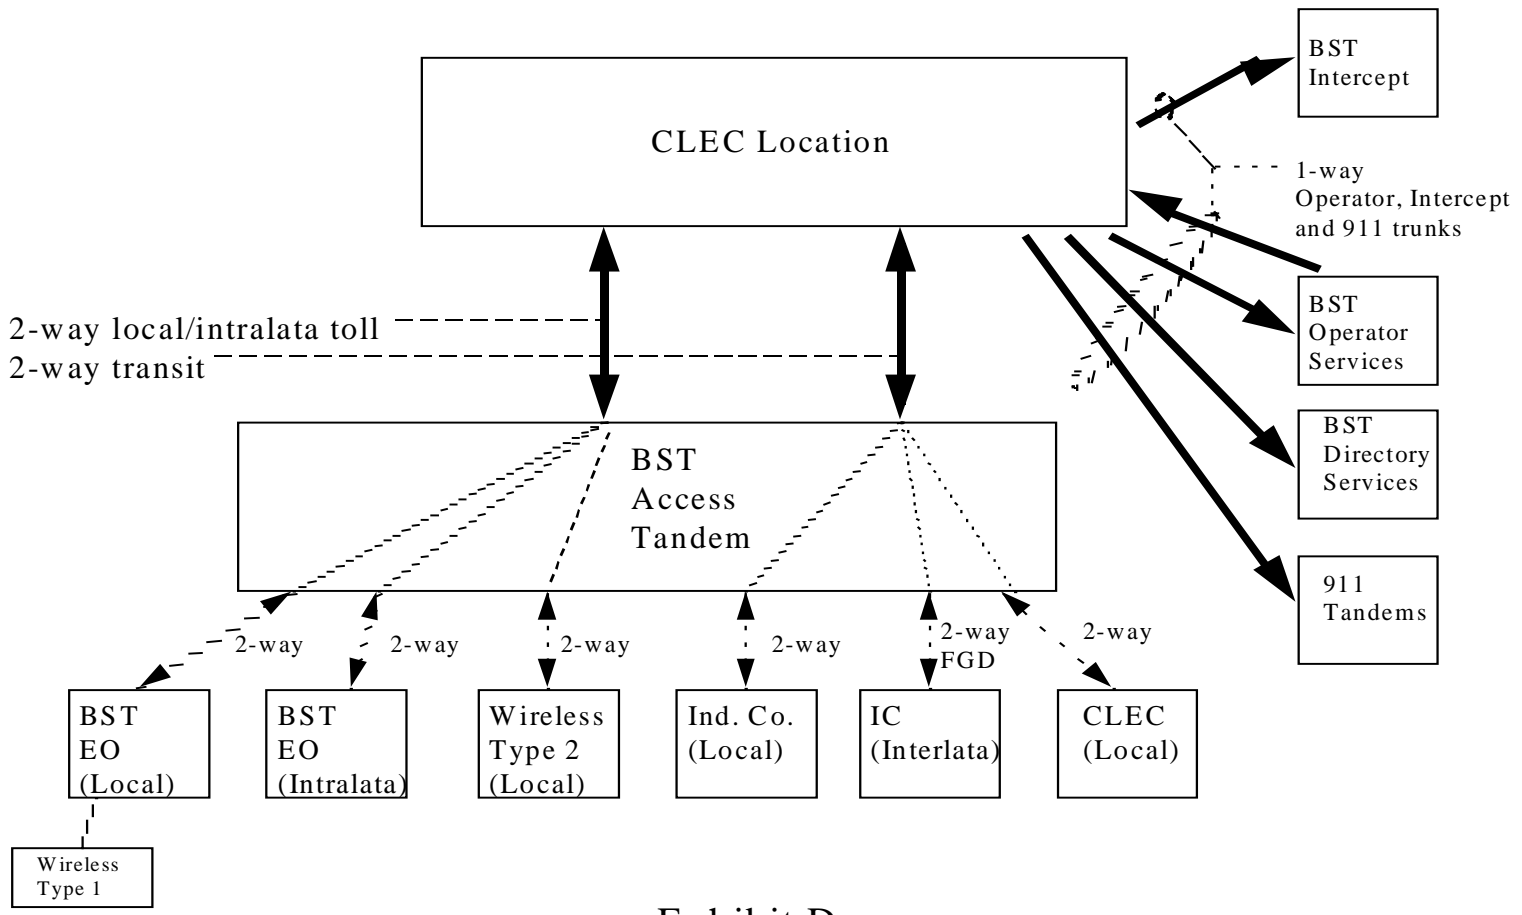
CLEC Location

BST Intercept

1-way Operator, Intercept and 911 trunks

BST Operator Services

BST Directory Services

911 Tandems

2-way local/intralata toll
2-way transit

BST Access Tandem

2-way
2-way
2-way
2-way
2-way FGD
2-way

BST EO (Local)

BST EO (Intralata)

Wireless Type 2 (Local)

Ind. Co. (Local)

IC (Interlata)

CLEC (Local)

Wireless Type 1

Exhibit D